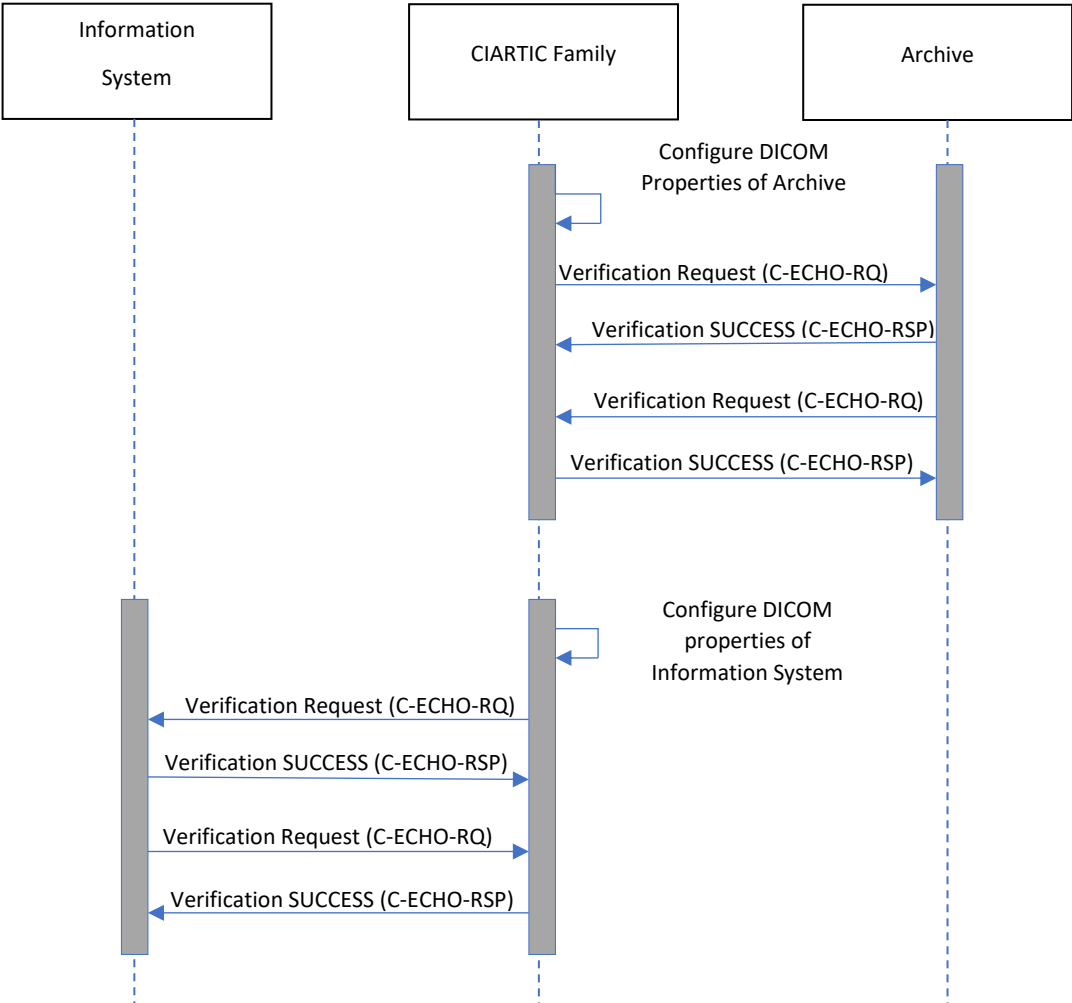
Information System

CIARTIC Family

Archive

Configure DICOM Properties of Archive

Verification Request (C-ECHO-RQ)

Verification SUCCESS (C-ECHO-RSP)

Verification Request (C-ECHO-RQ)

Verification SUCCESS (C-ECHO-RSP)

Configure DICOM properties of Information System

Verification Request (C-ECHO-RQ)

Verification SUCCESS (C-ECHO-RSP)

Verification Request (C-ECHO-RQ)

Verification SUCCESS (C-ECHO-RSP)